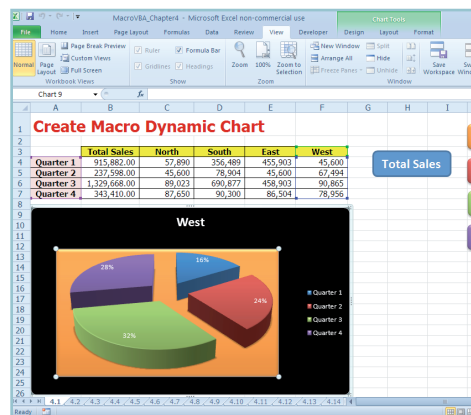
MacroVBA_Chapter4 - Microsoft Excel non-commercial use
Chart Tools
File Home Insert Page Layout Formulas Data Review View Developer Design Layout Format
Normal Page Layout Page Break Preview Custom Views Full Screen Workbook Views
Ruler Formula Bar Gridlines Headings Show
Zoom 100% Zoom to Selection Zoom
New Window Arrange All Freeze Panes Split Hide Unhide Window Save Workspace Sw Windo
Chart 9 $f_x$

Create Macro Dynamic Chart

| | Total Sales | North | South | East | West |
|---|---|---|---|---|---|
| Quarter 1 | 915,882.00 | 57,890 | 356,489 | 455,903 | 45,600 |
| Quarter 2 | 237,598.00 | 45,600 | 78,904 | 45,600 | 67,494 |
| Quarter 3 | 1,329,668.00 | 89,023 | 690,877 | 458,903 | 90,865 |
| Quarter 4 | 343,410.00 | 87,650 | 90,300 | 86,504 | 78,956 |

Total Sales

West
16%
24%
32%
28%
Quarter 1
Quarter 2
Quarter 3
Quarter 4

4.1 4.2 4.3 4.4 4.5 4.6 4.7 4.8 4.9 4.10 4.11 4.12 4.13 4.14
Ready